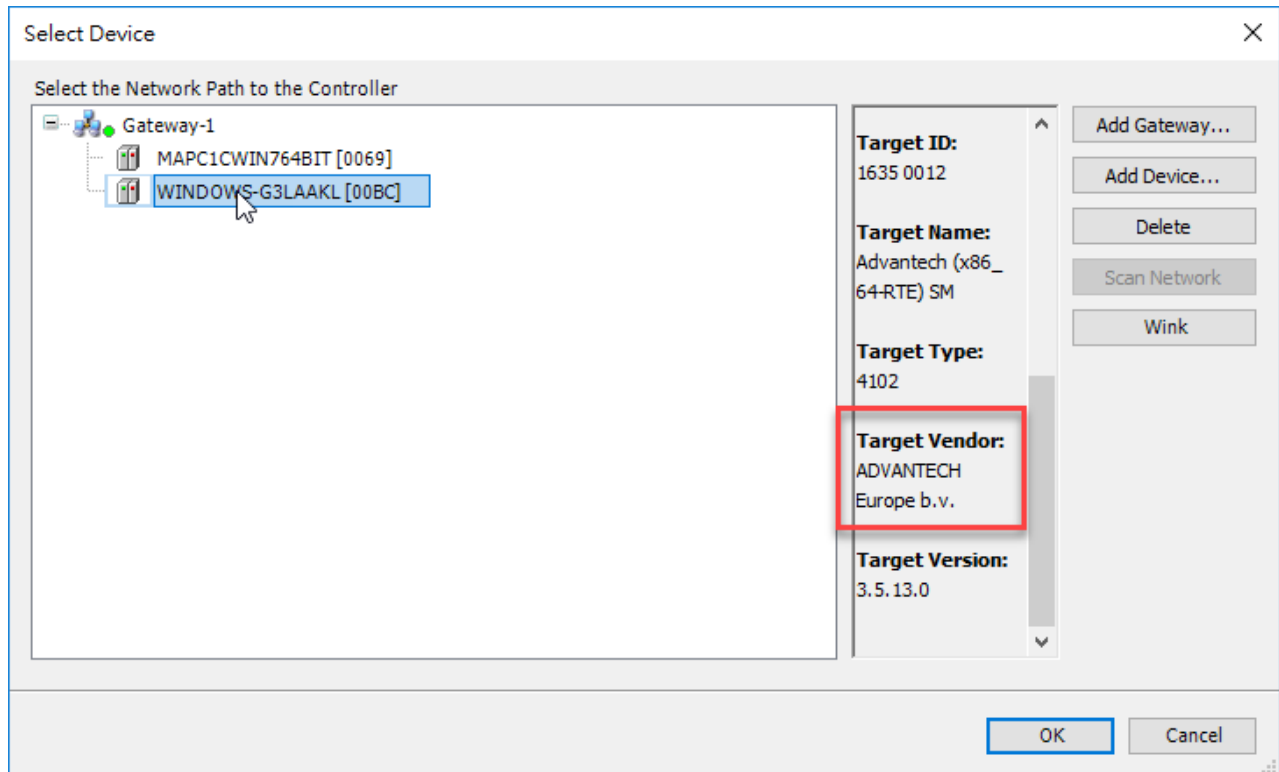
Select Device

Select the Network Path to the Controller

Gateway-1
MAPC1CWIN764BIT [0069]
WINDOWS-G3LAAKL [00BC]

Target ID:
1635 0012

Target Name:
Advantech (x86_64-RTE) SM

Target Type:
4102

Target Vendor:
ADVANTECH Europe b.v.

Target Version:
3.5.13.0

Add Gateway...
Add Device...
Delete
Scan Network
Wink

OK
Cancel